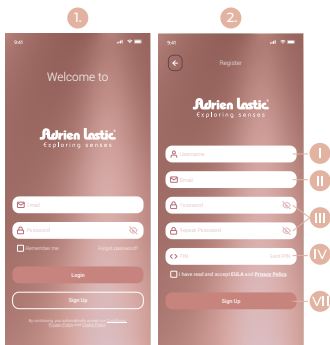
1.

9:41

Welcome to

Adrien Lastic
Exploring senses

Email

Password

Remember me

Forgot password?

Login

Sign Up

By continuing, you automatically accept our Terms & Conditions, Privacy Policy and Cookie Policy

2.

9:41

Register

Adrien Lastic
Exploring senses

Username

I

Email

II

Password

Repeat Password

III

PIN

Send PIN

IV

I have read and accept EULA and Privacy Policy

Sign Up

VII